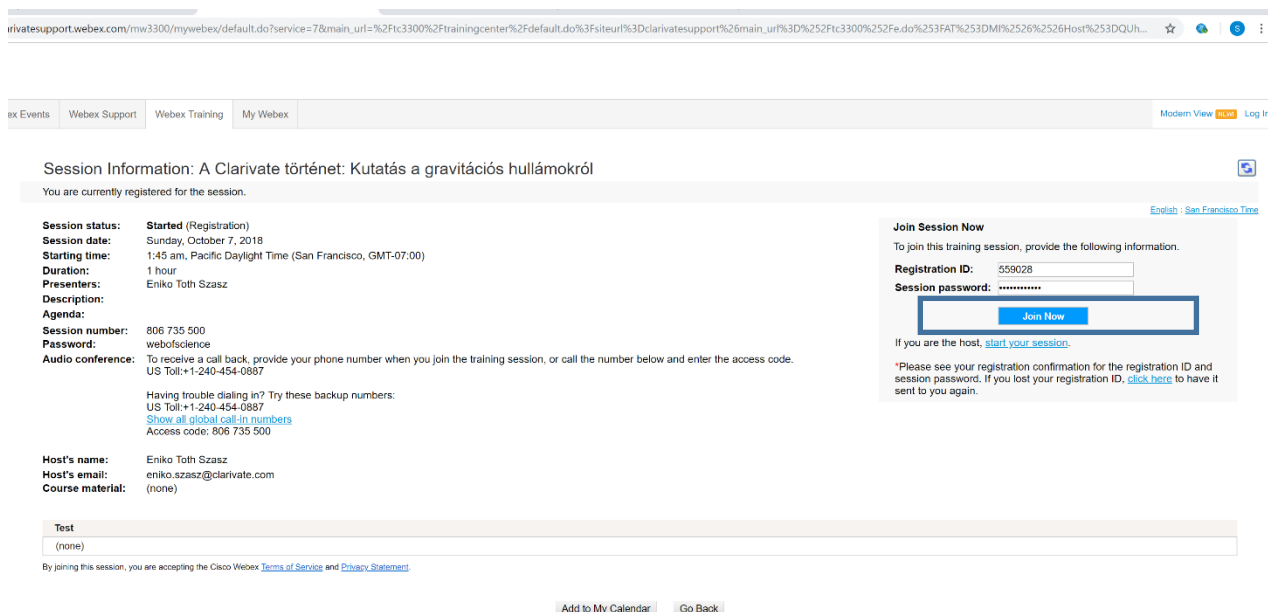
rivatesupport.webex.com/mw3300/mywebex/default.do?service=7&main_url=%2Ftc3300%2Ftrainingcenter%2Fdefault.do%3Fsiteurl%3Dclarivatesupport%26main_url%3D%252Ftc3300%252Fe.do%253FAT%253DMI%2526%2526Host%253DQUh...

S

ex Events | Webex Support | Webex Training | My Webex

Modern View NEW Log I

Session Information: A Clarivate történet: Kutatás a gravitációs hullámokról

You are currently registered for the session.

English : San Francisco Time

Session status: Started (Registration)
Session date: Sunday, October 7, 2018
Starting time: 1:45 am, Pacific Daylight Time (San Francisco, GMT-07:00)
Duration: 1 hour
Presenters: Eniko Toth Szasz
Description:
Agenda:
Session number: 806 735 500
Password: webofscience
Audio conference: To receive a call back, provide your phone number when you join the training session, or call the number below and enter the access code.
US Toll:+1-240-454-0887

Having trouble dialing in? Try these backup numbers:
US Toll:+1-240-454-0887
Show all global call-in numbers
Access code: 806 735 500

Host's name: Eniko Toth Szasz
Host's email: eniko.szasz@clarivate.com
Course material: (none)

Join Session Now
To join this training session, provide the following information.
Registration ID: 559028
Session password: ••••••••••••
Join Now
If you are the host, start your session.
*Please see your registration confirmation for the registration ID and session password. If you lost your registration ID, click here to have it sent to you again.

Test
(none)

By joining this session, you are accepting the Cisco Webex Terms of Service and Privacy Statement.

Add to My Calendar Go Back